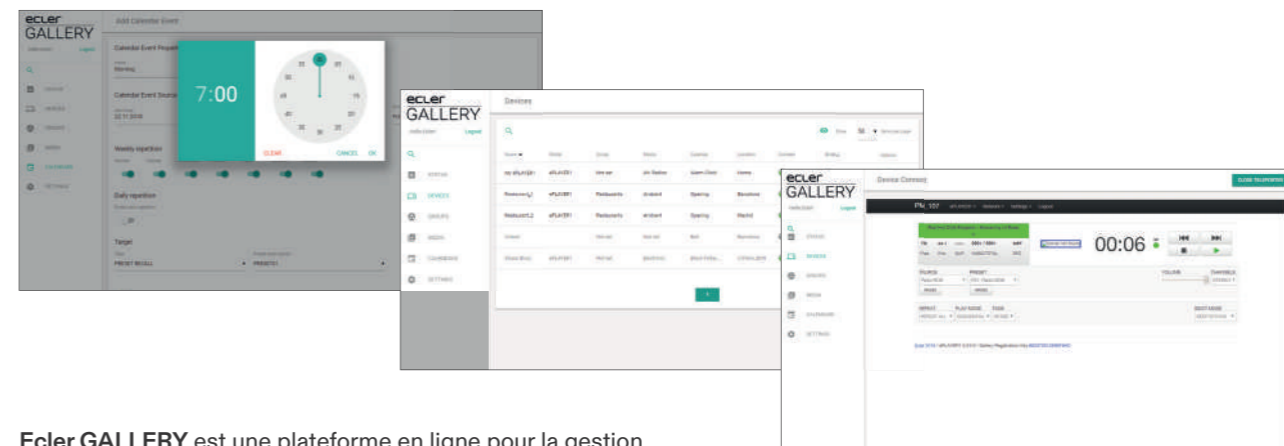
ecler GALLERY

Add Calendar Event

Logout

Calendar Event Request

Calendar Event Source

Weekly repetition

Daily repetition

Target

PRESET RECALL

7:00

CLEAR

CANCEL OK

ecler GALLERY

Devices

Logout

STATUS

DEVICES

GROUPS

MEDIA

CALENDARS

SETTINGS

ecler GALLERY

Device Connect

CLOSE TELEPORTER

Logout

STATUS

DEVICES

GROUPS

MEDIA

CALENDARS

SETTINGS

FM 107

00:06

SOURCE

PRESET

VOLUME

CHANNELS

REPEAT

PLAY MODE

FADE

Ecler GALLERY est une plateforme en ligne pour la gestion